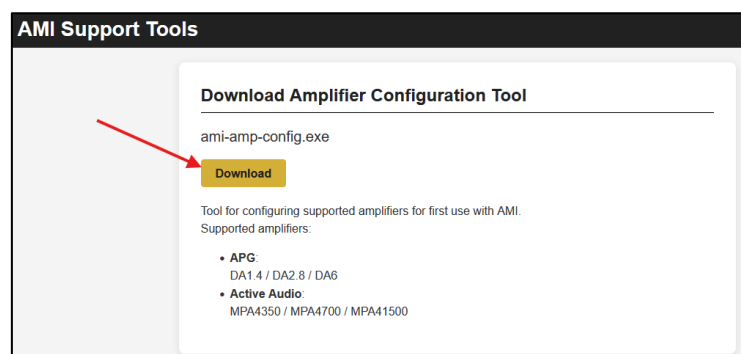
AMI Support Tools

Download Amplifier Configuration Tool

ami-amp-config.exe

Download

Tool for configuring supported amplifiers for first use with AMI.
Supported amplifiers:

- **APG**:
DA1.4 / DA2.8 / DA6
- **Active Audio**:
MPA4350 / MPA4700 / MPA41500